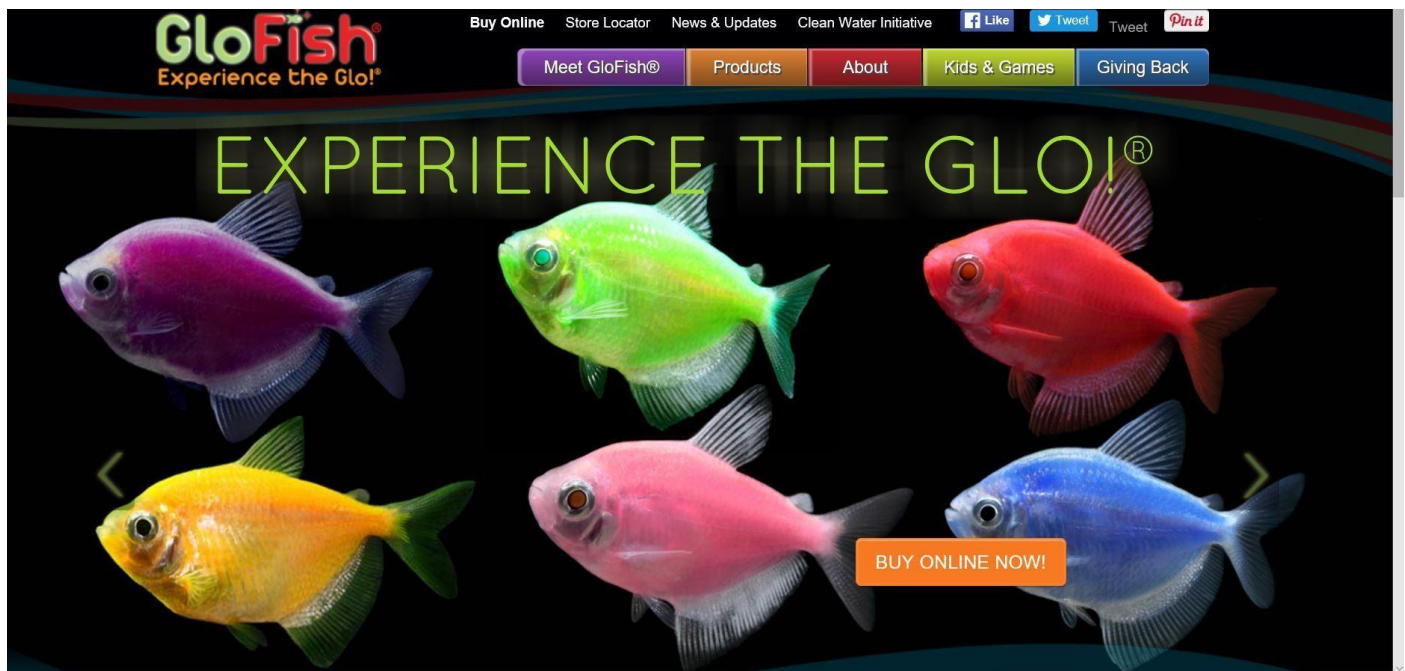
GloFish®
Experience the Glo!®

Buy Online Store Locator News & Updates Clean Water Initiative Like Tweet Tweet Pin it

Meet GloFish® Products About Kids & Games Giving Back

EXPERIENCE THE GLO!®

BUY ONLINE NOW!